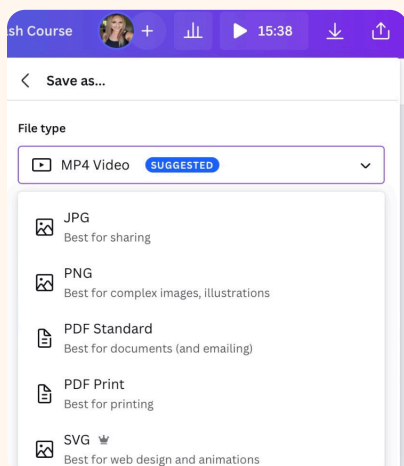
sh Course

15:38

Save as...

File type

MP4 Video SUGGESTED

JPG
Best for sharing

PNG
Best for complex images, illustrations

PDF Standard
Best for documents (and emailing)

PDF Print
Best for printing

SVG
Best for web design and animations